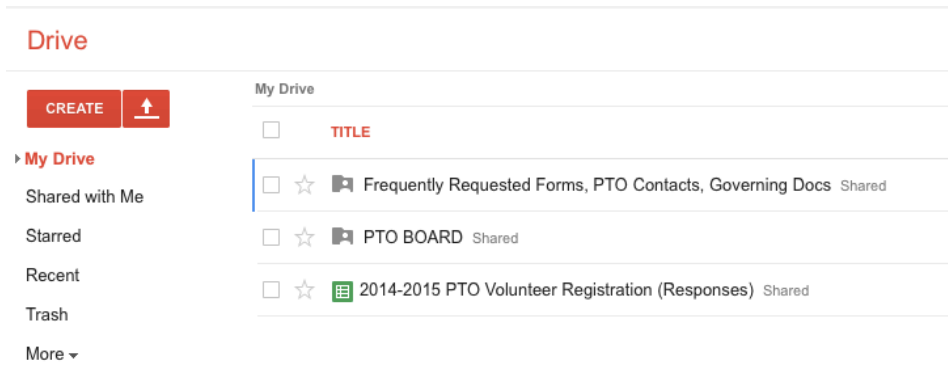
Drive

CREATE

My Drive
Shared with Me
Starred
Recent
Trash
More

My Drive

TITLE

Frequently Requested Forms, PTO Contacts, Governing Docs Shared

PTO BOARD Shared

2014-2015 PTO Volunteer Registration (Responses) Shared